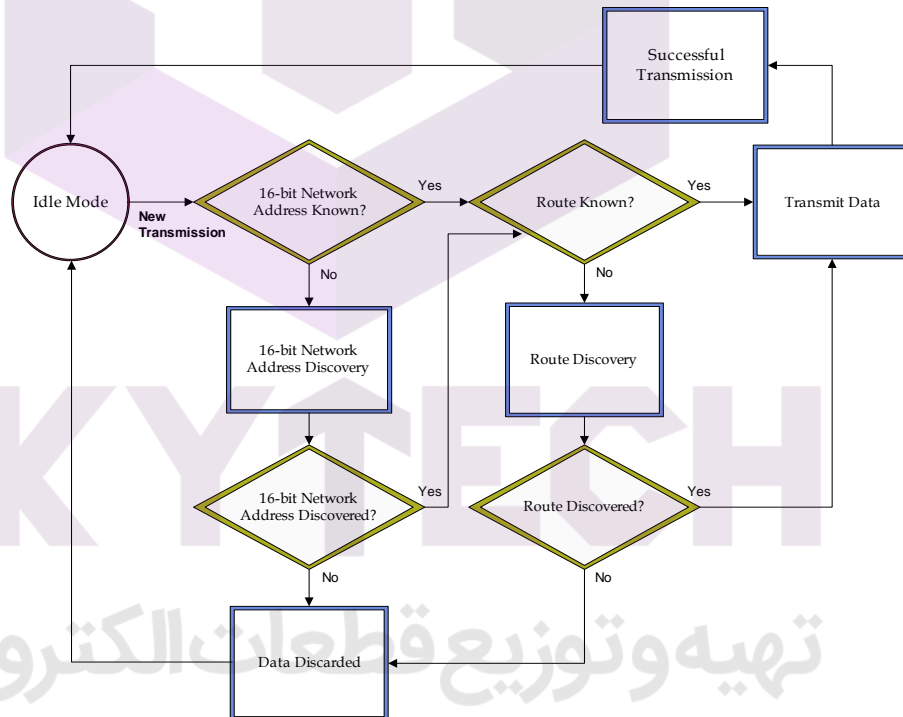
Successful Transmission

Idle Mode

New Transmission

16-bit Network Address Known?

Yes

Route Known?

Yes

Transmit Data

No

No

16-bit Network Address Discovery

Route Discovery

16-bit Network Address Discovered?

Yes

Route Discovered?

Yes

No

No

Data Discarded

KYTECH

تهیه وتوزیع قطعات الکترو